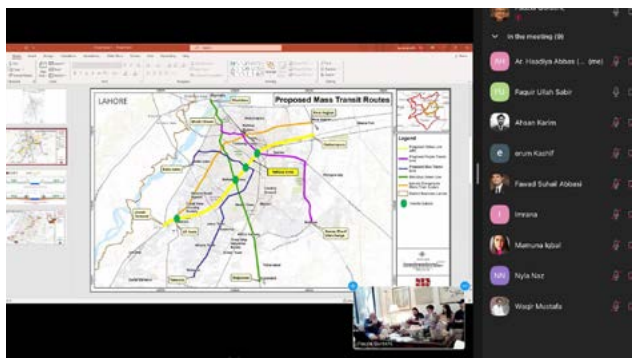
In the meeting (9)

AH Ar. Haadiya Abbas (... (me)

RU Raquit Ullah Sabir

Ahsan Karim

e erum Kashif

Fawad Suhail Abbasi

I Imrana

Mamuna Iqbal

NN Nyla Naz

Waqir Mustafa

LAHORE

Proposed Mass Transit Routes

Legend